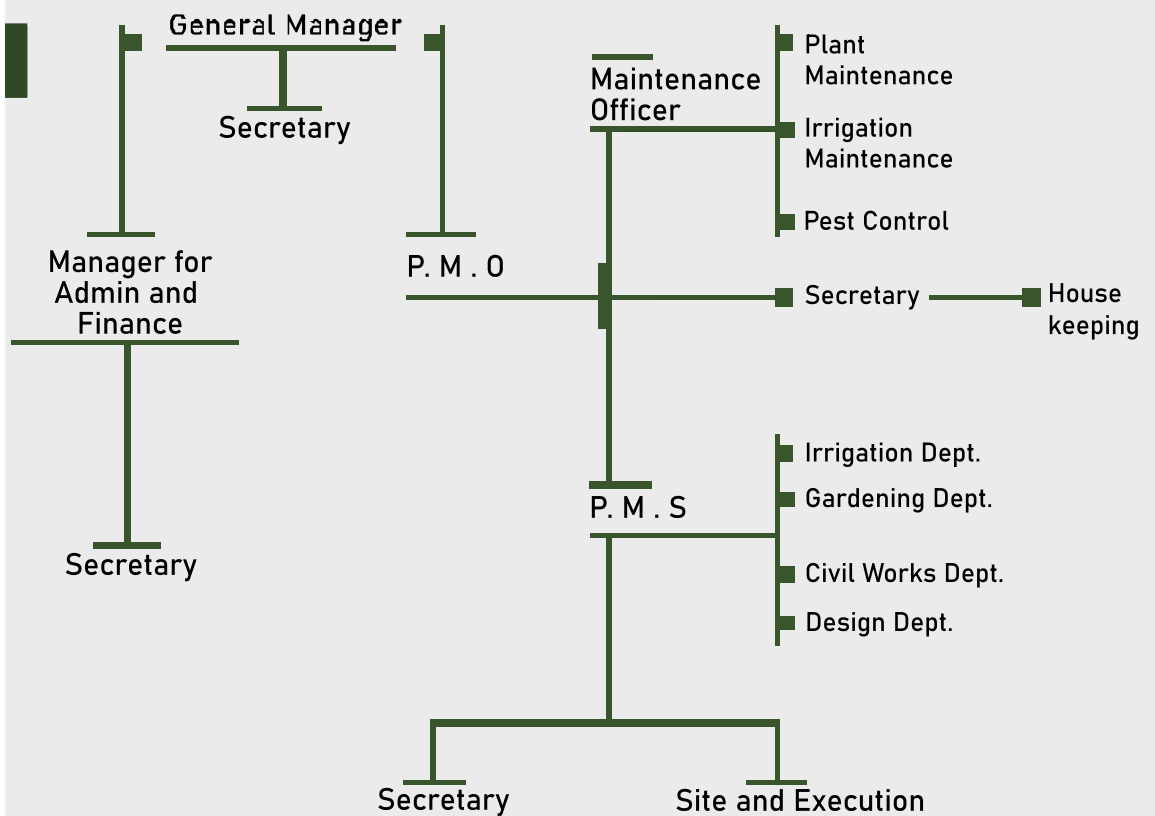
General Manager

Secretary

Manager for Admin and Finance

Secretary

P. M . O

Maintenance Officer

Plant Maintenance

Irrigation Maintenance

Pest Control

Secretary

House keeping

P. M . S

Irrigation Dept.

Gardening Dept.

Civil Works Dept.

Design Dept.

Secretary

Site and Execution